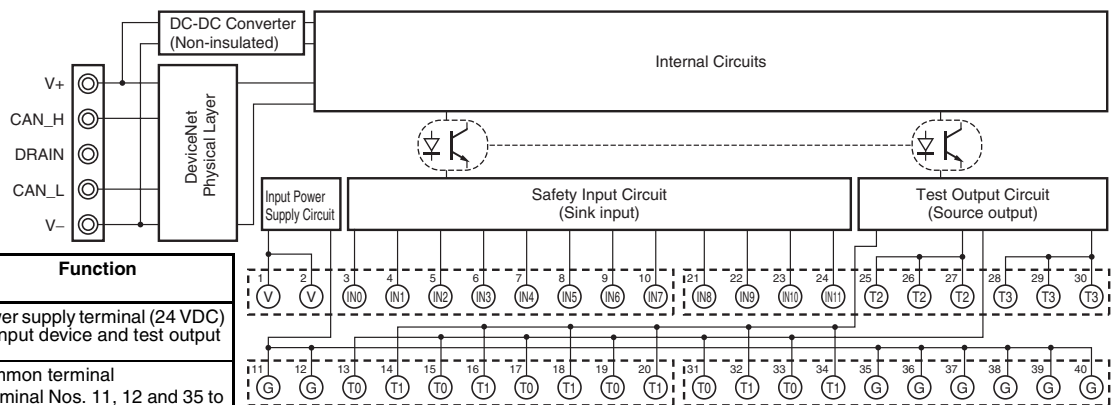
DC-DC Converter
(Non-insulated)

Internal Circuits

V+
CAN_H
DRAIN
CAN_L
V–

DeviceNet
Physical Layer

Input Power
Supply Circuit

Safety Input Circuit
(Sink input)

Test Output Circuit
(Source output)

Function

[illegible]wer supply terminal (24 VDC)
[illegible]nput device and test output

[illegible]mmon terminal
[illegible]rminal Nos. 11, 12 and 35 to

1 V 2 V 3 IN0 4 IN1 5 IN2 6 IN3 7 IN4 8 IN5 9 IN6 10 IN7 21 IN8 22 IN9 23 IN10 24 IN11 25 T2 26 T2 27 T2 28 T3 29 T3 30 T3

11 G 12 G 13 T0 14 T1 15 T0 16 T1 17 T0 18 T1 19 T0 20 T1 31 T0 32 T1 33 T0 34 T1 35 G 36 G 37 G 38 G 39 G 40 G